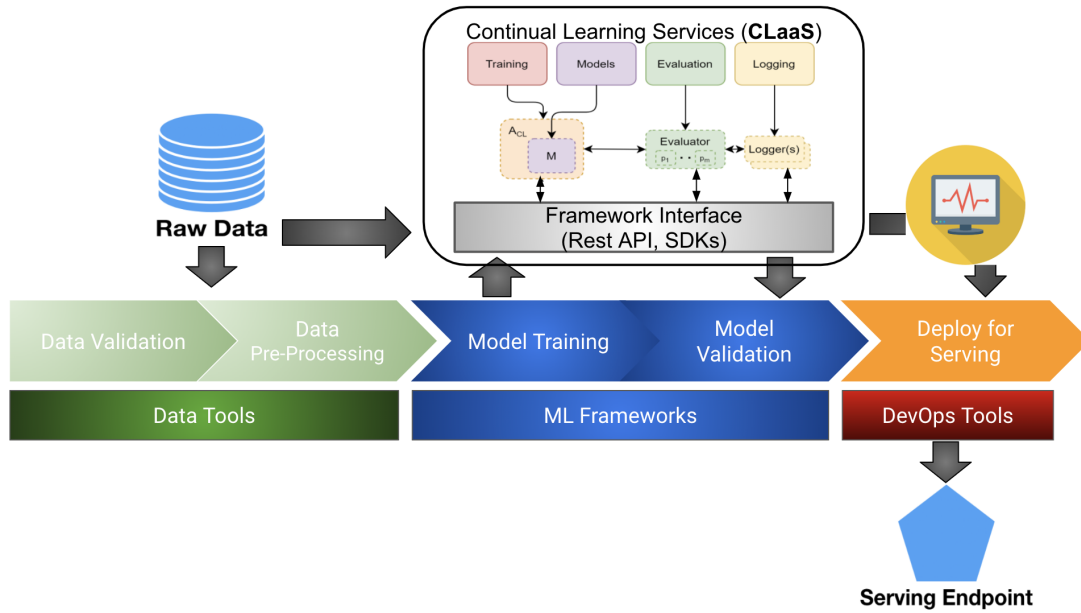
Continual Learning Services (**CLaaS**)

Training

Models

Evaluation

Logging

$A_{CL}$

M

Evaluator

$p_1$ • • $p_m$

Logger(s)

Framework Interface
(Rest API, SDKs)

Raw Data

Data Validation

Data
Pre-Processing

Model Training

Model
Validation

Deploy for
Serving

Data Tools

ML Frameworks

DevOps Tools

Serving Endpoint